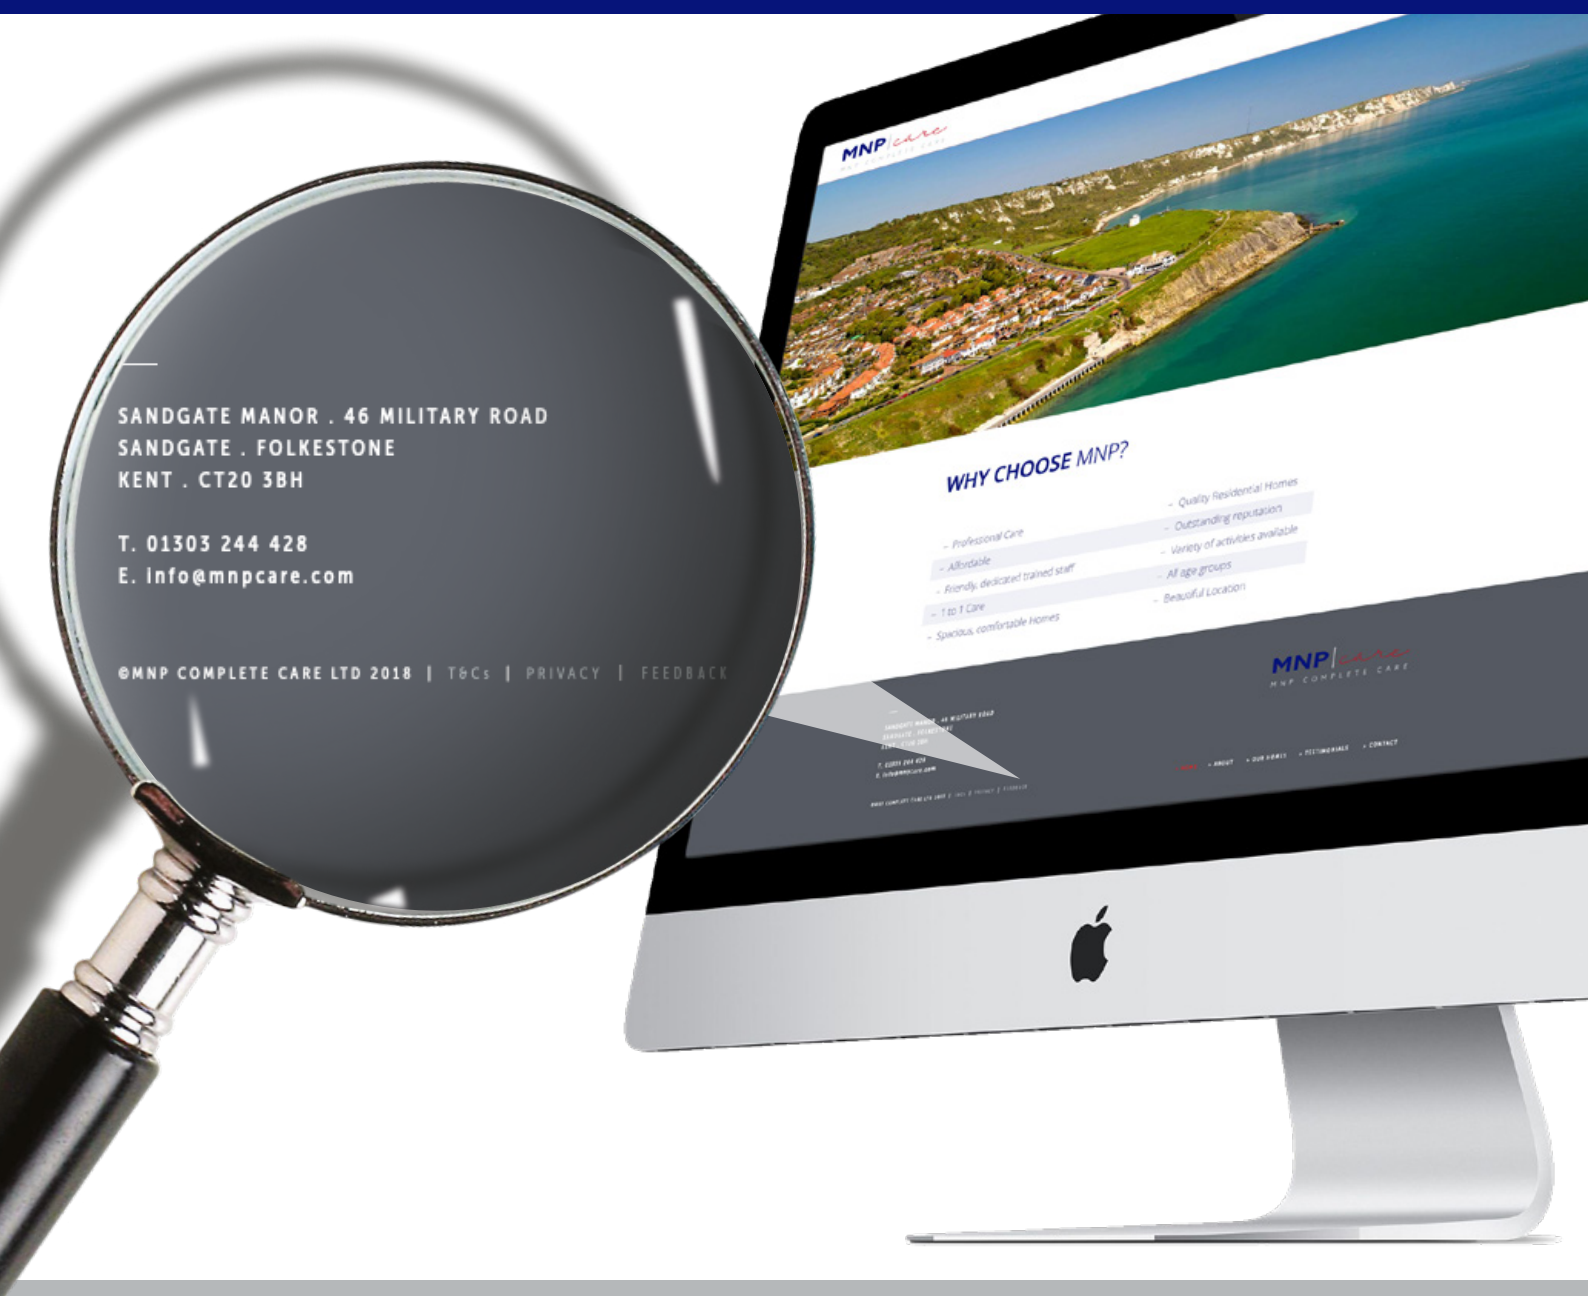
SANDGATE MANOR . 46 MILITARY ROAD
SANDGATE . FOLKESTONE
KENT . CT20 3BH

T. 01303 244 428
E. info@mnpcare.com

©MNP COMPLETE CARE LTD 2018 | T&Cs | PRIVACY | FEEDBACK

MNP care
MNP COMPLETE CARE

WHY CHOOSE MNP?

- Professional Care
- Affordable
- Friendly, dedicated trained staff
- 1 to 1 Care
- Spacious, comfortable Homes

- Quality Residential Homes
- Outstanding reputation
- Variety of activities available
- All age groups
- Beautiful Location

MNP care
MNP COMPLETE CARE

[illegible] - ABOUT - OUR HOMES - TESTIMONIALS - CONTACT